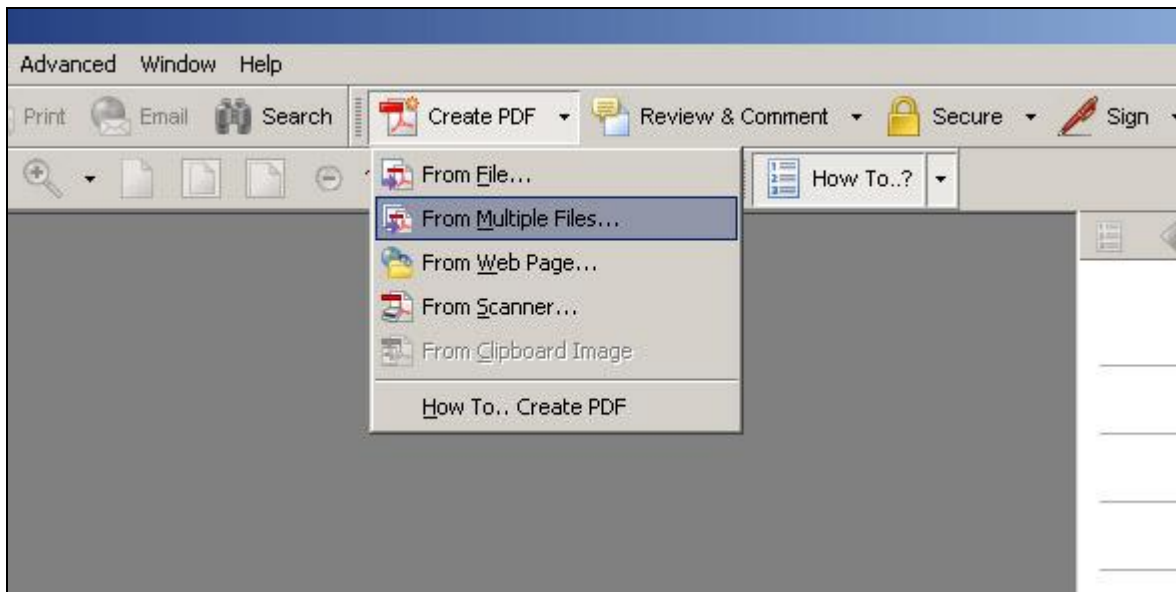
Advanced Window Help

Print Email Search Create PDF Review & Comment Secure Sign

How To..?

From File...
From Multiple Files...
From Web Page...
From Scanner...
From Clipboard Image

How To.. Create PDF